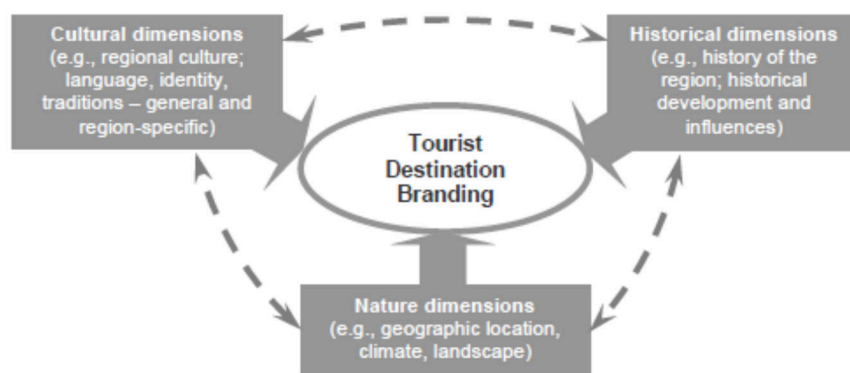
Cultural dimensions
(e.g., regional culture; language, identity, traditions – general and region-specific)

Historical dimensions
(e.g., history of the region; historical development and influences)

Tourist Destination Branding

Nature dimensions
(e.g., geographic location, climate, landscape)